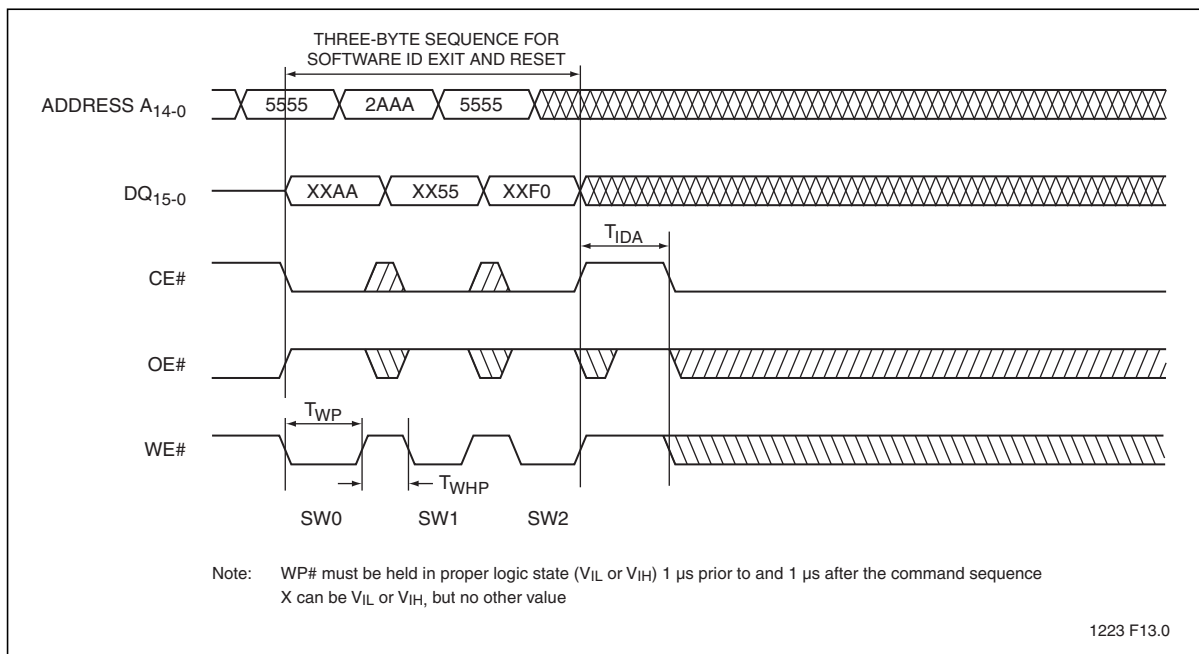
THREE-BYTE SEQUENCE FOR SOFTWARE ID EXIT AND RESET

ADDRESS $A_{14-0}$ 5555 2AAA 5555

$DQ_{15-0}$ XXAA XX55 XXF0

$T_{IDA}$

CE#

OE#

$T_{WP}$

WE#

$T_{WHP}$

SW0 SW1 SW2

Note: WP# must be held in proper logic state ($V_{IL}$ or $V_{IH}$) 1 µs prior to and 1 µs after the command sequence
X can be $V_{IL}$ or $V_{IH}$, but no other value

1223 F13.0